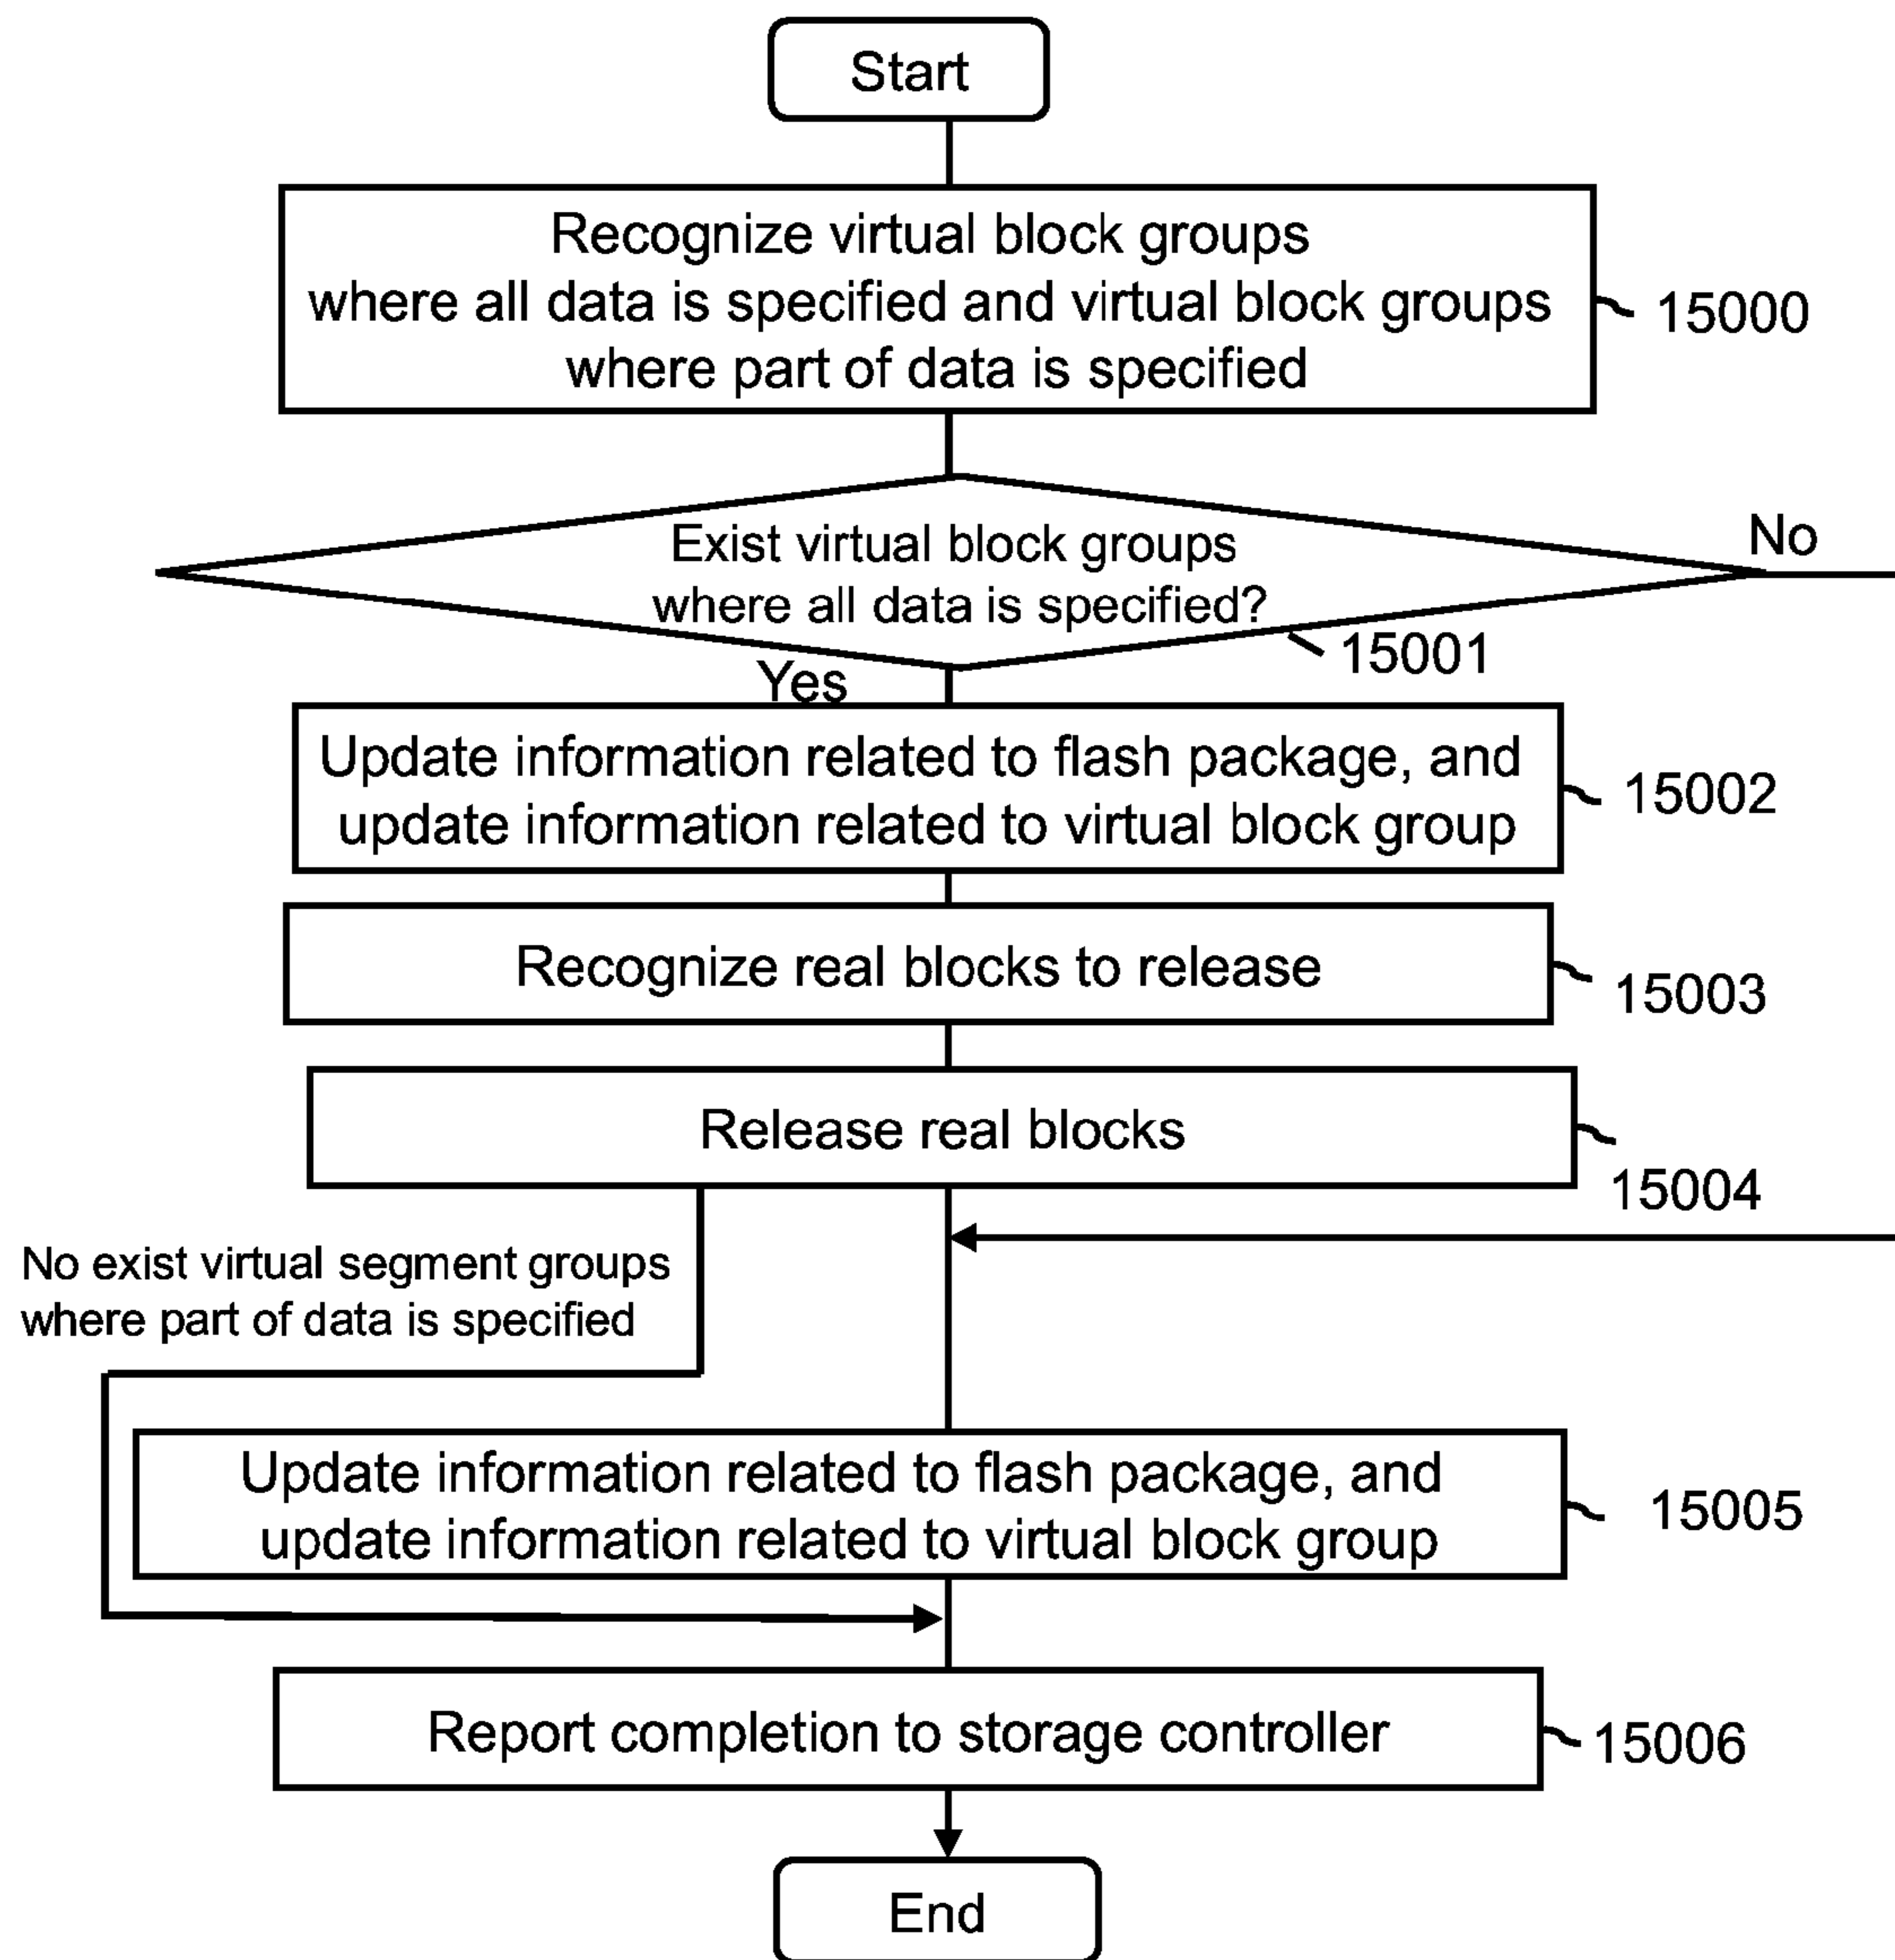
Start

Recognize virtual block groups where all data is specified and virtual block groups where part of data is specified

15000

Exist virtual block groups where all data is specified?

No

15001

Yes

Update information related to flash package, and update information related to virtual block group

15002

Recognize real blocks to release

15003

Release real blocks

15004

No exist virtual segment groups where part of data is specified

Update information related to flash package, and update information related to virtual block group

15005

Report completion to storage controller

15006

End